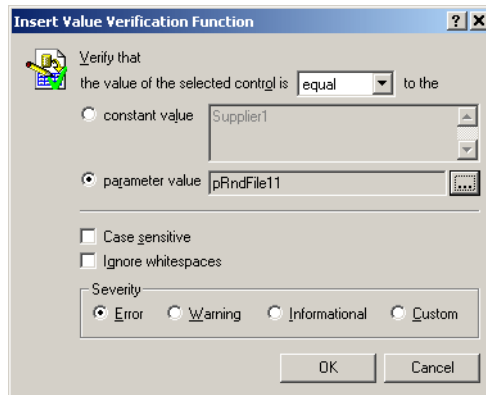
Insert Value Verification Function

? X

Verify that

the value of the selected control is equal to the

constant value Supplier1

parameter value pRndFile11 ...

Case sensitive

Ignore whitespaces

Severity

Error Warning Informational Custom

OK Cancel